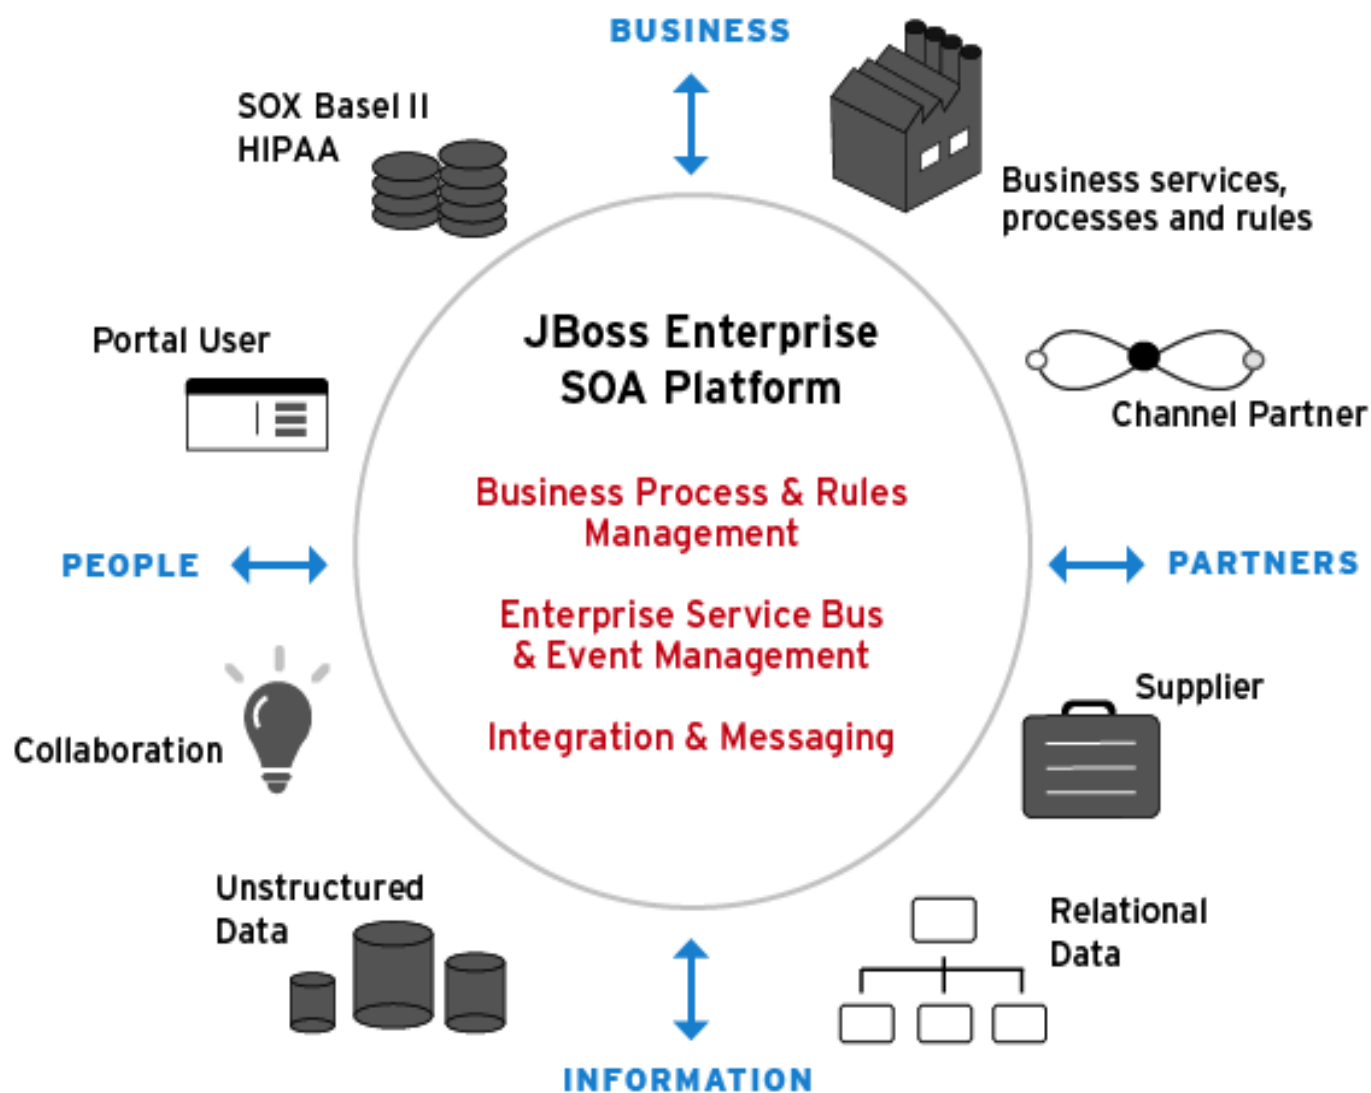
BUSINESS

SOX Basel II
HIPAA

Business services, processes and rules

Portal User

JBoss Enterprise SOA Platform

Channel Partner

Business Process & Rules Management

PEOPLE

PARTNERS

Enterprise Service Bus & Event Management

Supplier

Collaboration

Integration & Messaging

Unstructured Data

Relational Data

INFORMATION